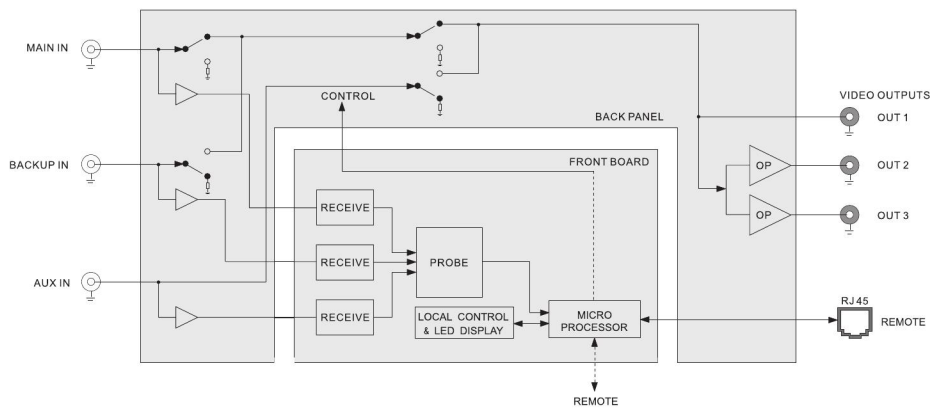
MAIN IN

CONTROL

VIDEO OUTPUTS

BACK PANEL

OUT 1

BACKUP IN

FRONT BOARD

OUT 2

OP

OP

OUT 3

RECEIVE

RECEIVE

PROBE

AUX IN

RECEIVE

LOCAL CONTROL & LED DISPLAY

MICRO PROCESSOR

RJ45

REMOTE

REMOTE